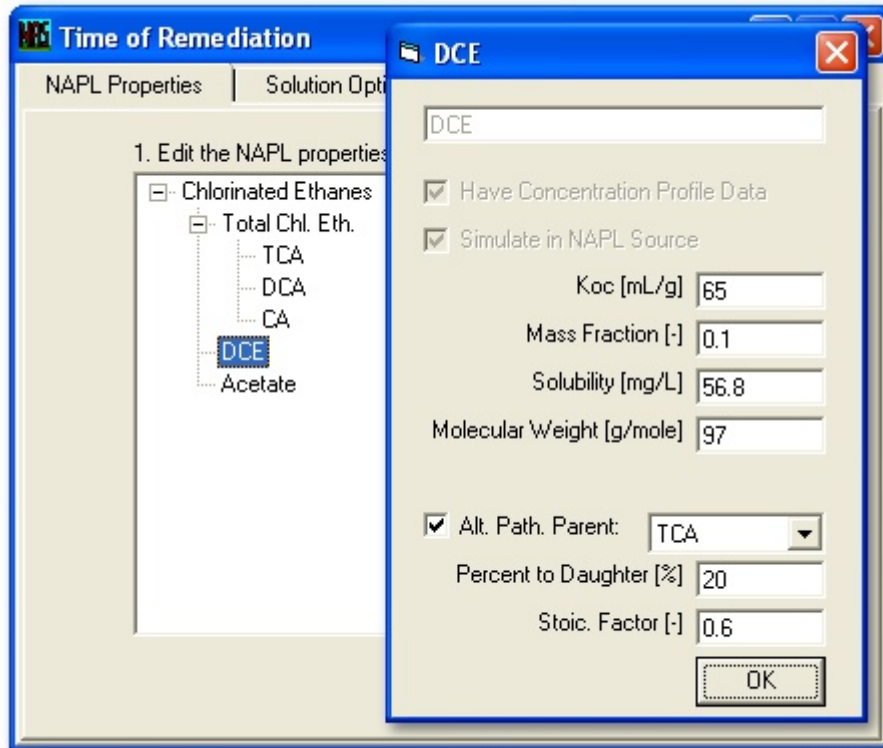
Time of Remediation

NAPL Properties | Solution Opti

1. Edit the NAPL properties

Chlorinated Ethanes
Total Chl. Eth.
TCA
DCA
CA
DCE
Acetate

DCE

DCE

Have Concentration Profile Data

Simulate in NAPL Source

Koc [mL/g] 65

Mass Fraction [-] 0.1

Solubility [mg/L] 56.8

Molecular Weight [g/mole] 97

Alt. Path. Parent: TCA

Percent to Daughter [%] 20

Stoic. Factor [-] 0.6

OK